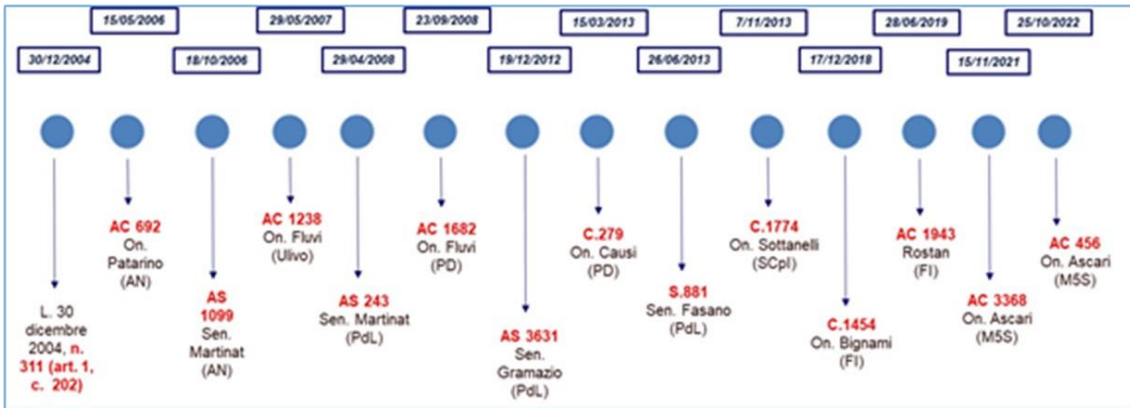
30/12/2004
15/05/2006
18/10/2006
29/05/2007
29/04/2008
23/09/2008
19/12/2012
15/03/2013
26/06/2013
7/11/2013
17/12/2018
28/06/2019
15/11/2021
25/10/2022

L. 30 dicembre 2004, n. 311 (art. 1, c. 202)

AC 692 On. Patarino (AN)

AS 1099 Sen. Martinat (AN)

AC 1238 On. Fluvi (Ulivo)

AS 243 Sen. Martinat (PdL)

AC 1682 On. Fluvi (PD)

AS 3631 Sen. Gramazio (PdL)

C.279 On. Causi (PD)

S.881 Sen. Fasano (PdL)

C.1774 On. Sottanelli (SCpI)

C.1454 On. Bignami (FI)

AC 1943 Rostan (FI)

AC 3368 On. Ascari (M5S)

AC 456 On. Ascari (M5S)